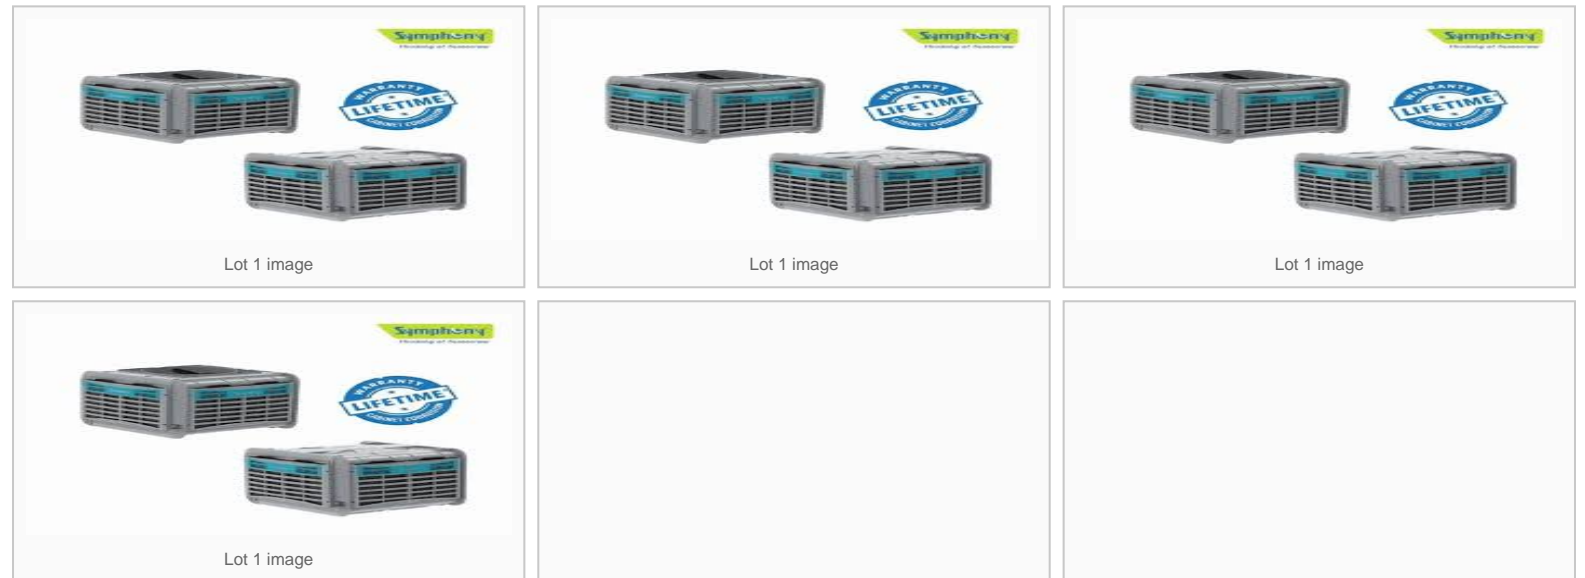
Symphony
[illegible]
WARRANTY
LIFETIME
CABINET CORROSION
Lot 1 image

Symphony
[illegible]
WARRANTY
LIFETIME
CABINET CORROSION
Lot 1 image

Symphony
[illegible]
WARRANTY
LIFETIME
CABINET CORROSION
Lot 1 image

Symphony
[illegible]
WARRANTY
LIFETIME
CABINET CORROSION
Lot 1 image